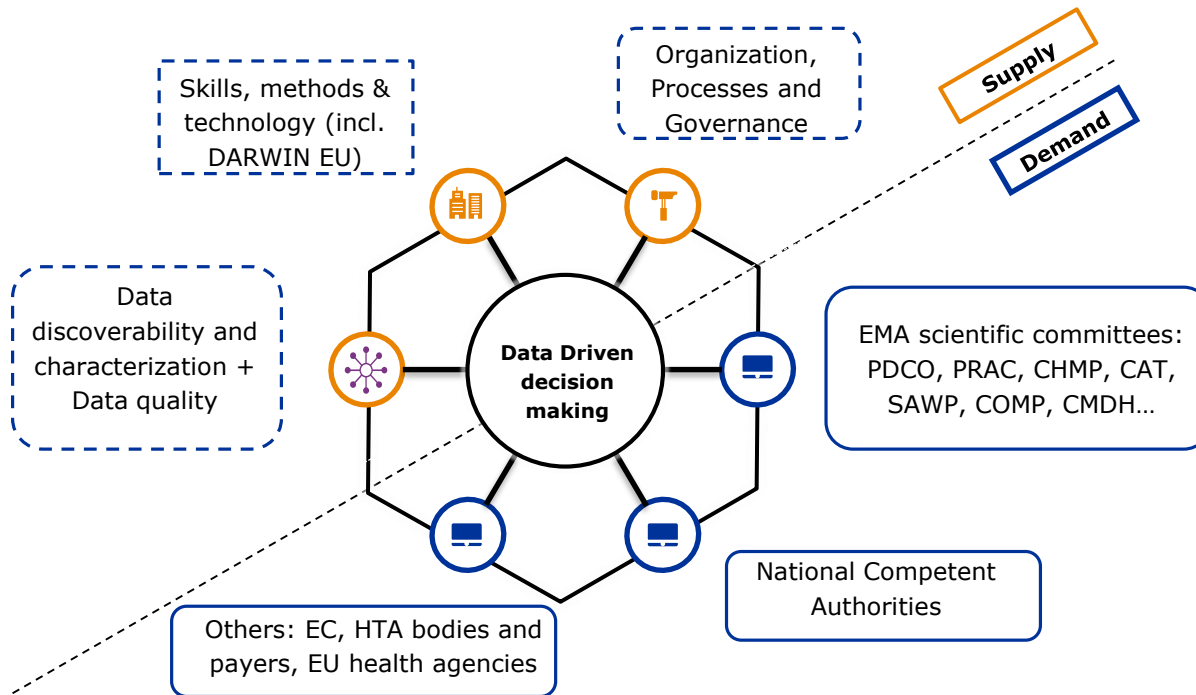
Skills, methods & technology (incl. DARWIN EU)

Organization, Processes and Governance

Supply

Demand

Data discoverability and characterization + Data quality

Data Driven decision making

EMA scientific committees: PDCO, PRAC, CHMP, CAT, SAWP, COMP, CMDH…

National Competent Authorities

Others: EC, HTA bodies and payers, EU health agencies